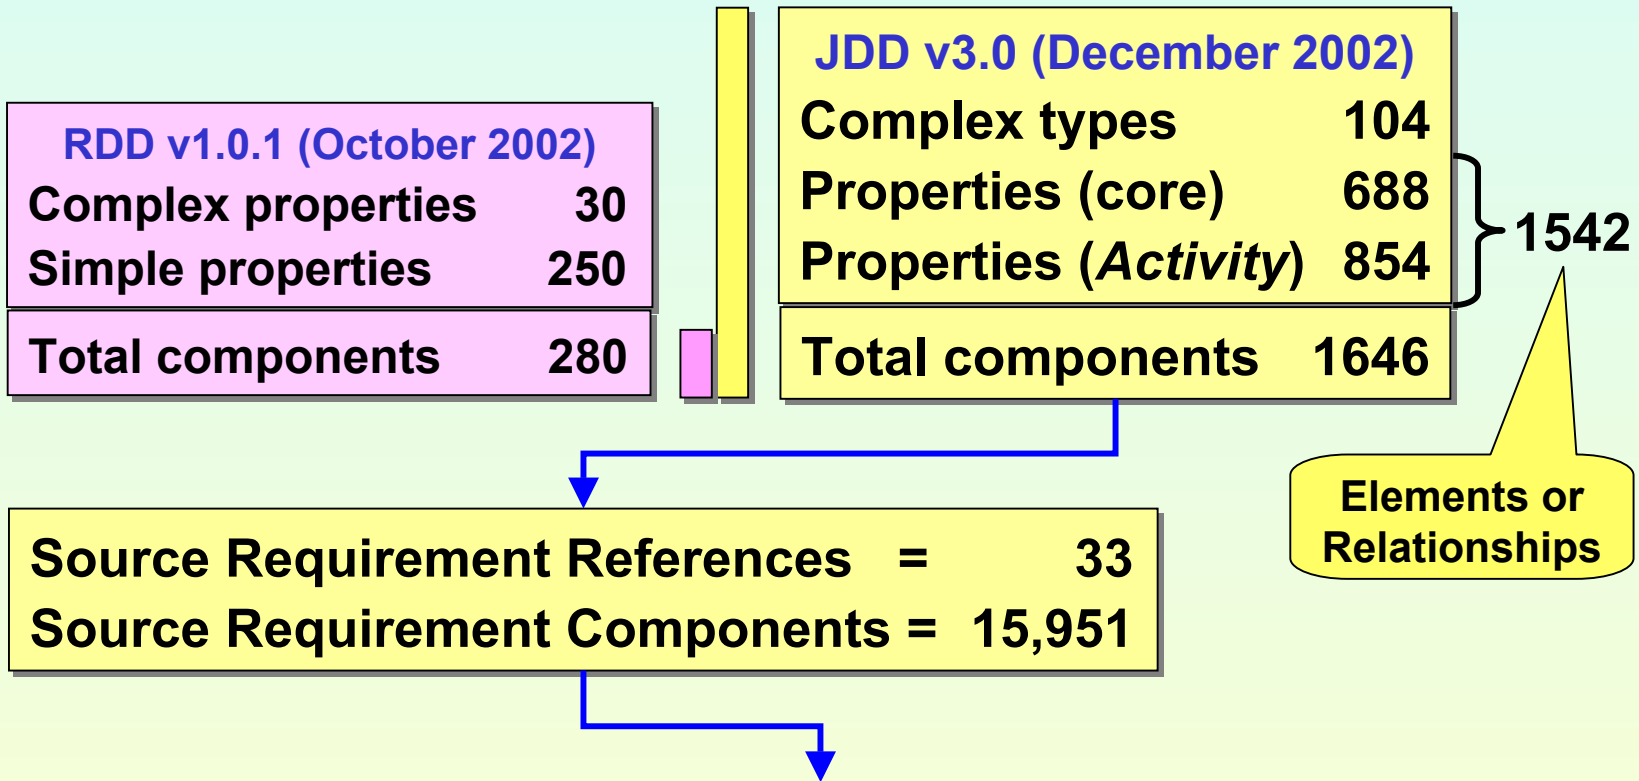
RDD v1.0.1 (October 2002)

| | |
|---|---|
| Complex properties | 30 |
| Simple properties | 250 |
| Total components | 280 |

JDD v3.0 (December 2002)

| | |
|---|---|
| Complex types | 104 |
| Properties (core) | 688 |
| Properties (*Activity*) | 854 |
| Total components | 1646 |

1542

Elements or Relationships

Source Requirement References = 33
Source Requirement Components = 15,951